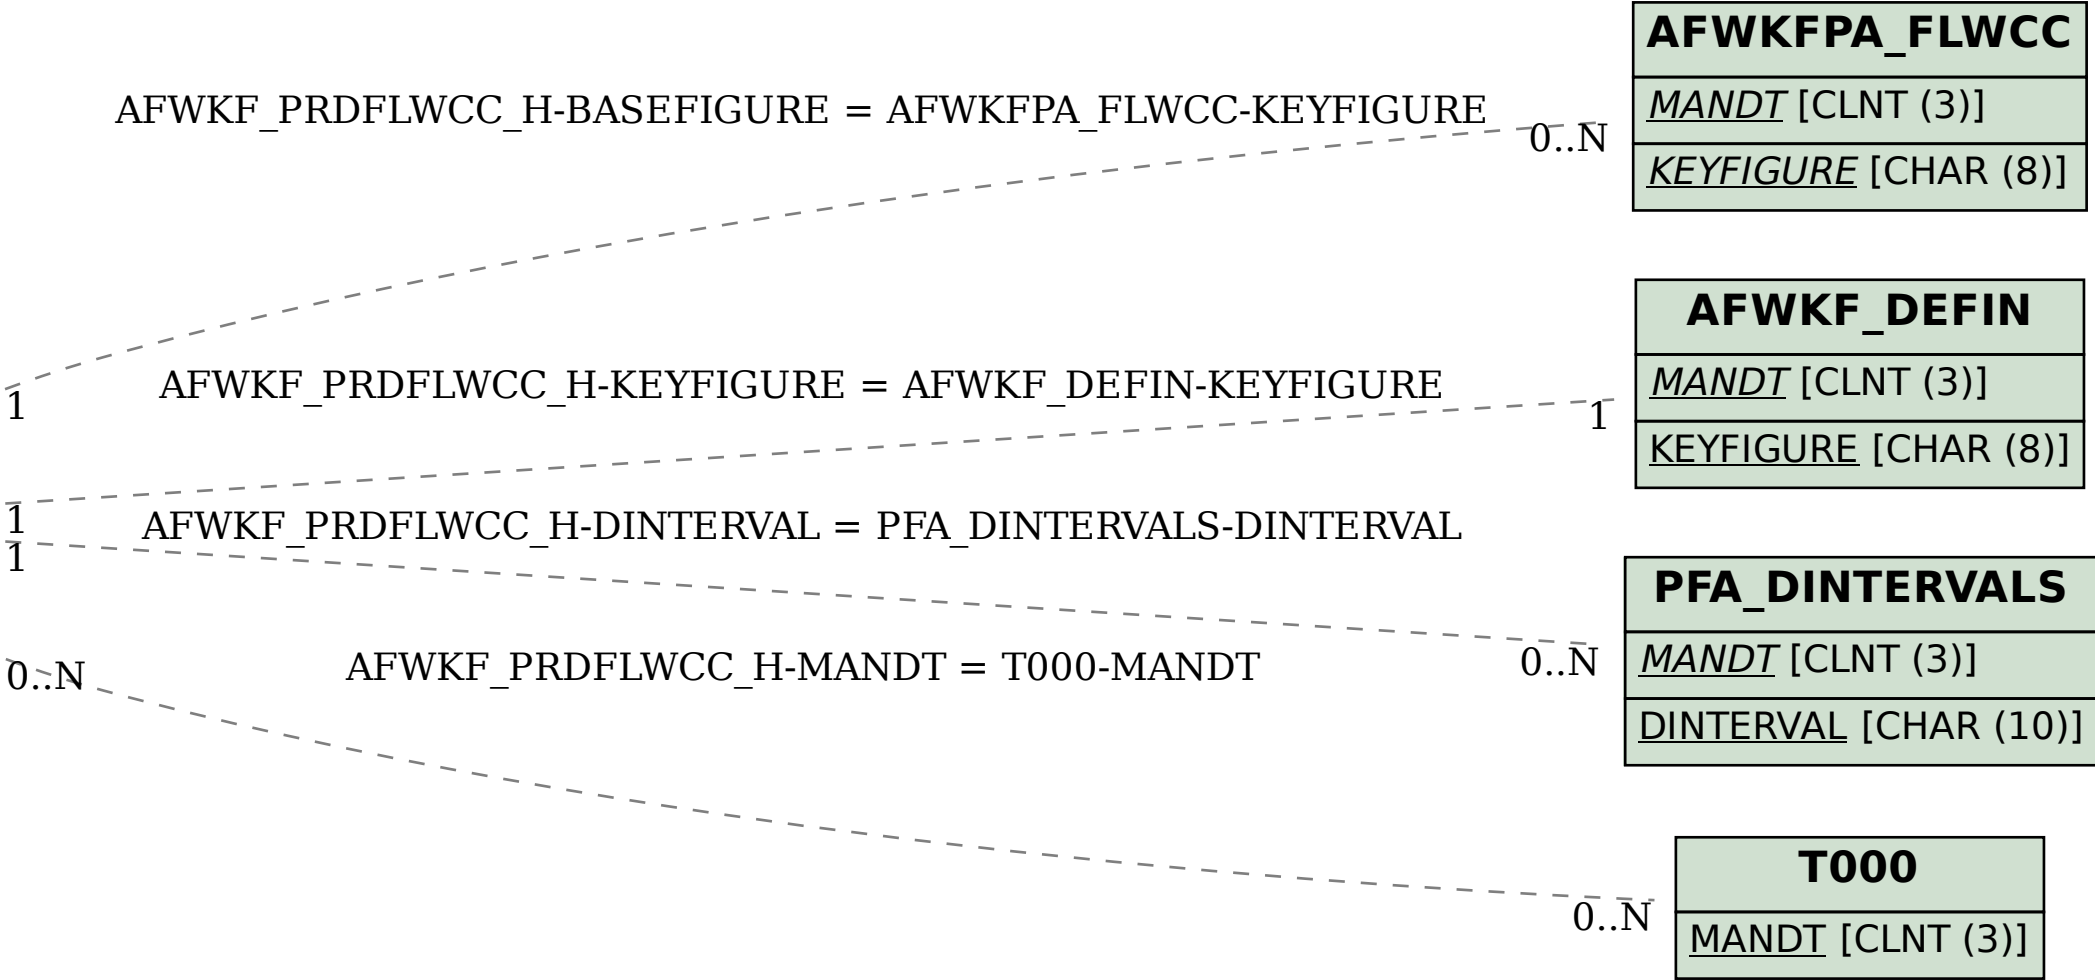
AFWKF_PRDFLWCC_H-BASEFIGURE = AFWKFPA_FLWCC-KEYFIGURE
0..N
1

AFWKFPA_FLWCC
MANDT [CLNT (3)]
KEYFIGURE [CHAR (8)]

AFWKF_PRDFLWCC_H-KEYFIGURE = AFWKF_DEFIN-KEYFIGURE
1
1

AFWKF_DEFIN
MANDT [CLNT (3)]
KEYFIGURE [CHAR (8)]

AFWKF_PRDFLWCC_H-DINTERVAL = PFA_DINTERVALS-DINTERVAL
1
0..N

PFA_DINTERVALS
MANDT [CLNT (3)]
DINTERVAL [CHAR (10)]

AFWKF_PRDFLWCC_H-MANDT = T000-MANDT
0..N
0..N

T000
MANDT [CLNT (3)]